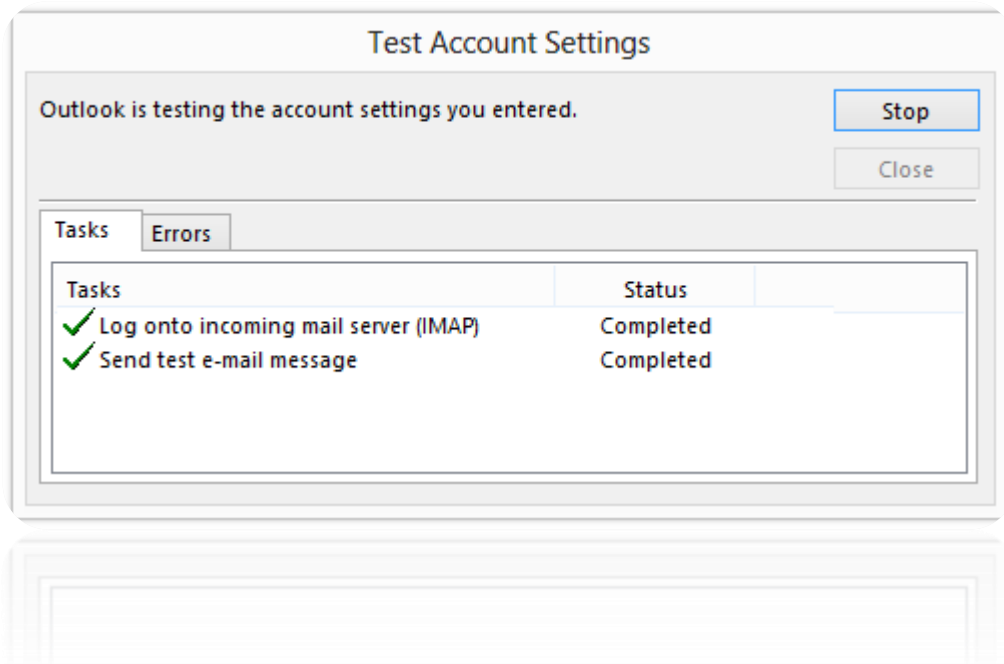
Test Account Settings

Outlook is testing the account settings you entered.

Stop

Close

Tasks
Errors

| Tasks | Status |
|---|---|
| Log onto incoming mail server (IMAP) | Completed |
| Send test e-mail message | Completed |